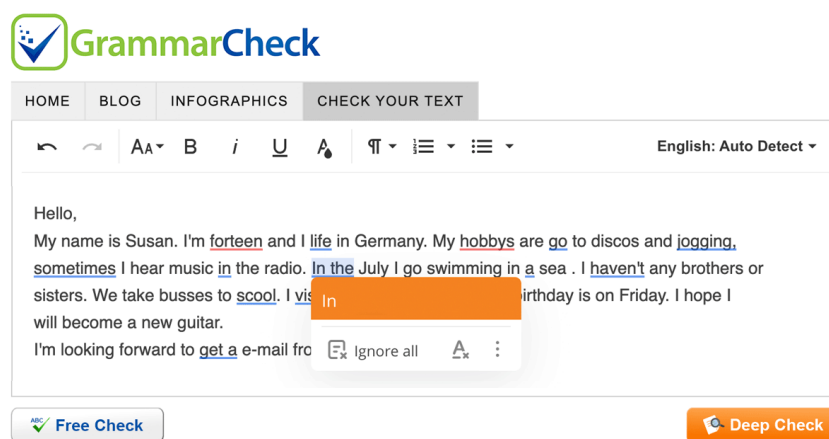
GrammarCheck

HOME BLOG INFOGRAPHICS CHECK YOUR TEXT

AA B i U A ¶ English: Auto Detect

Hello,
My name is Susan. I'm forteen and I life in Germany. My hobbys are go to discos and jogging, sometimes I hear music in the radio. In the July I go swimming in a sea . I haven't any brothers or sisters. We take busses to scool. I vis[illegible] birthday is on Friday. I hope I will become a new guitar.
I'm looking forward to get a e-mail fro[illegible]

In

Ignore all

Free Check

Deep Check